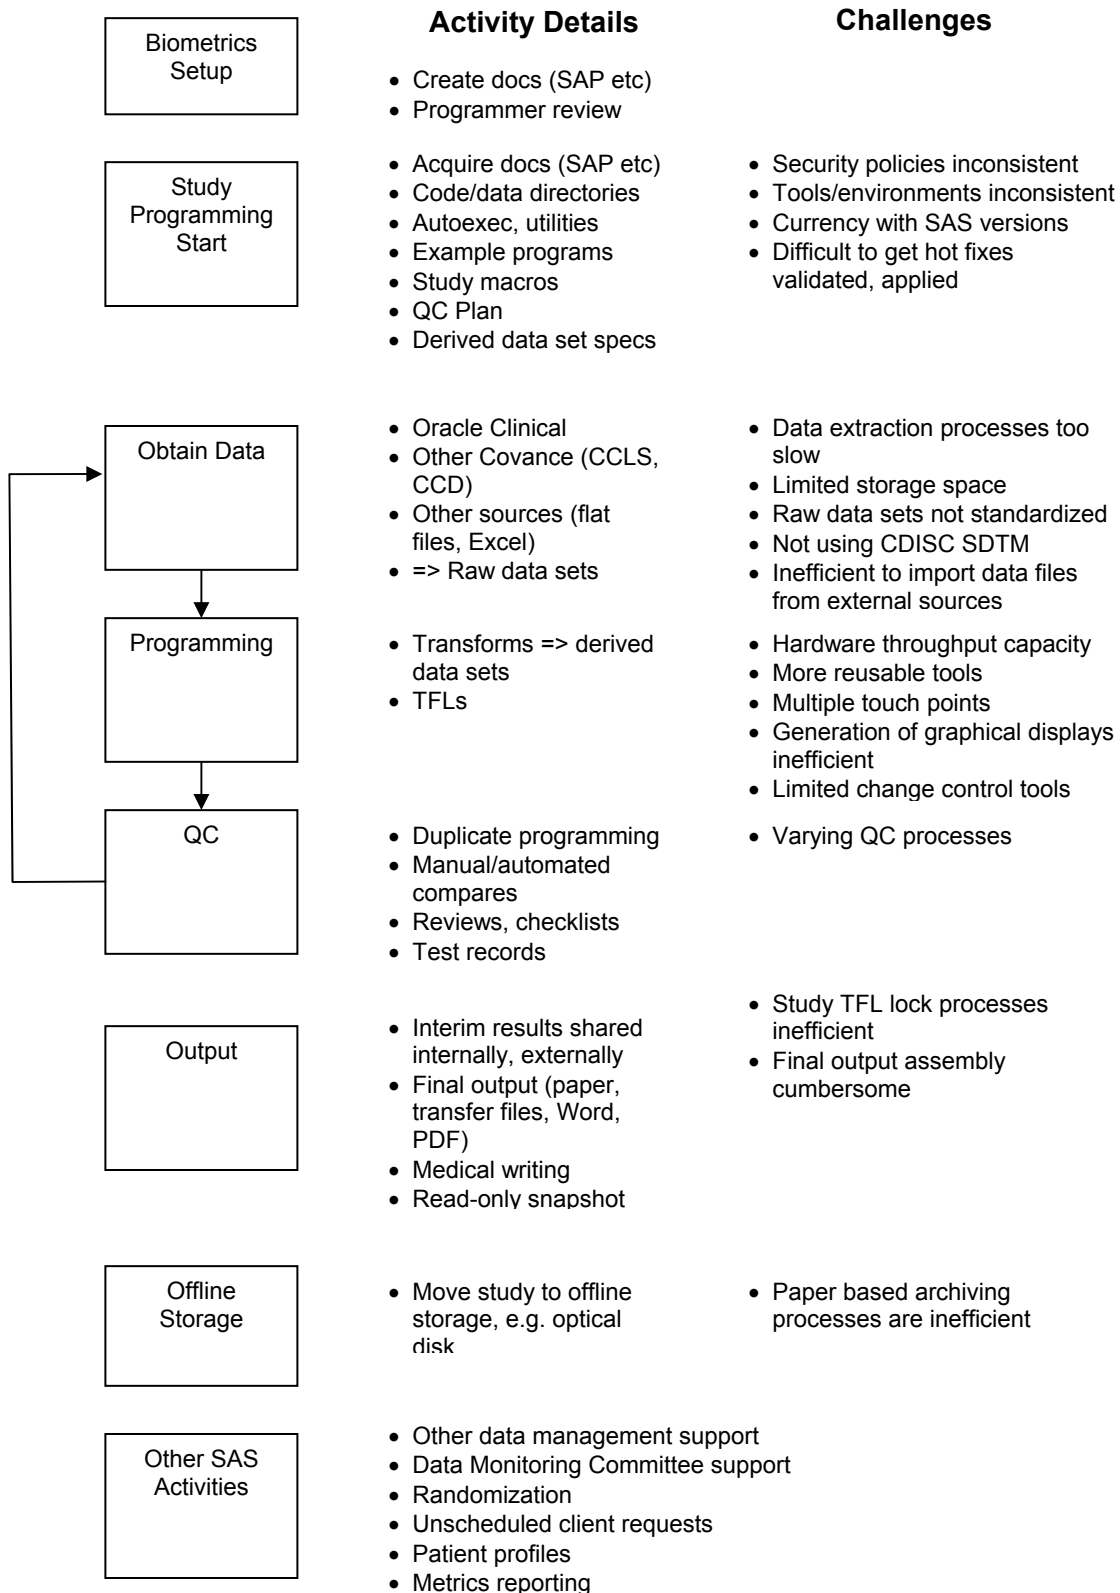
Activity Details

Challenges

Biometrics Setup

- Create docs (SAP etc)
- Programmer review

Study Programming Start

- Acquire docs (SAP etc)
- Code/data directories
- Autoexec, utilities
- Example programs
- Study macros
- QC Plan
- Derived data set specs

- Security policies inconsistent
- Tools/environments inconsistent
- Currency with SAS versions
- Difficult to get hot fixes validated, applied

Obtain Data

- Oracle Clinical
- Other Covance (CCLS, CCD)
- Other sources (flat files, Excel)
- => Raw data sets

- Data extraction processes too slow
- Limited storage space
- Raw data sets not standardized
- Not using CDISC SDTM
- Inefficient to import data files from external sources

Programming

- Transforms => derived data sets
- TFLs

- Hardware throughput capacity
- More reusable tools
- Multiple touch points
- Generation of graphical displays inefficient
- Limited change control tools

QC

- Duplicate programming
- Manual/automated compares
- Reviews, checklists
- Test records

- Varying QC processes

Output

- Interim results shared internally, externally
- Final output (paper, transfer files, Word, PDF)
- Medical writing
- Read-only snapshot

- Study TFL lock processes inefficient
- Final output assembly cumbersome

Offline Storage

- Move study to offline storage, e.g. optical disk

- Paper based archiving processes are inefficient

Other SAS Activities

- Other data management support
- Data Monitoring Committee support
- Randomization
- Unscheduled client requests
- Patient profiles
- Metrics reporting